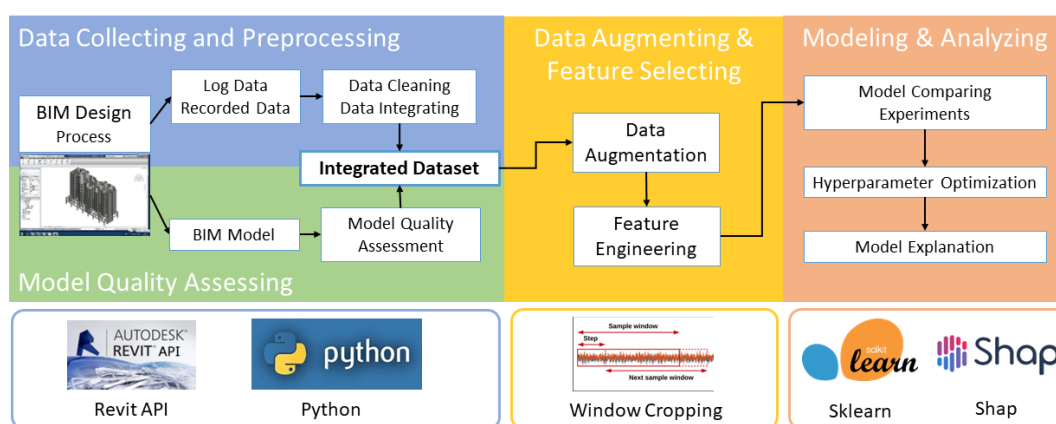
Data Collecting and Preprocessing

BIM Design Process

Log Data Recorded Data

Data Cleaning Data Integrating

Integrated Dataset

BIM Model

Model Quality Assessment

Model Quality Assessing

Data Augmenting & Feature Selecting

Data Augmentation

Feature Engineering

Modeling & Analyzing

Model Comparing Experiments

Hyperparameter Optimization

Model Explanation

AUTODESK® REVIT® API

Revit API

python

Python

Sample window

Step

Next sample window

Window Cropping

scikit learn

Sklearn

Shap

Shap